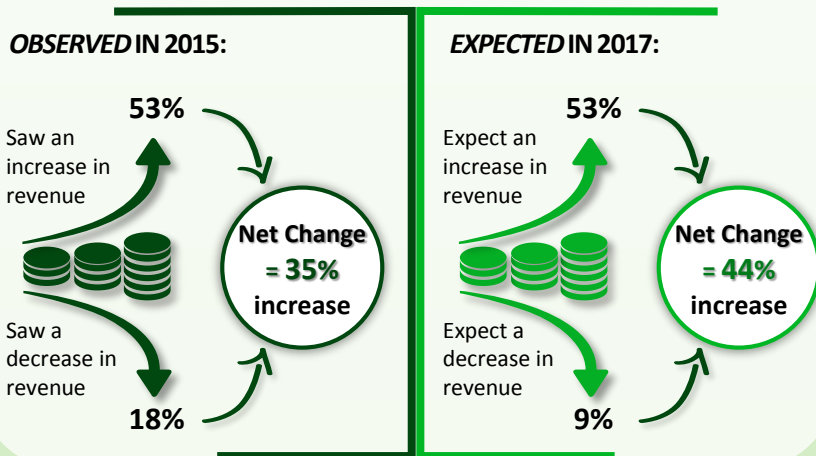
OBSERVED IN 2015:

53%

Saw an increase in revenue

Net Change = 35% increase

Saw a decrease in revenue

18%

EXPECTED IN 2017:

53%

Expect an increase in revenue

Net Change = 44% increase

Expect a decrease in revenue

9%